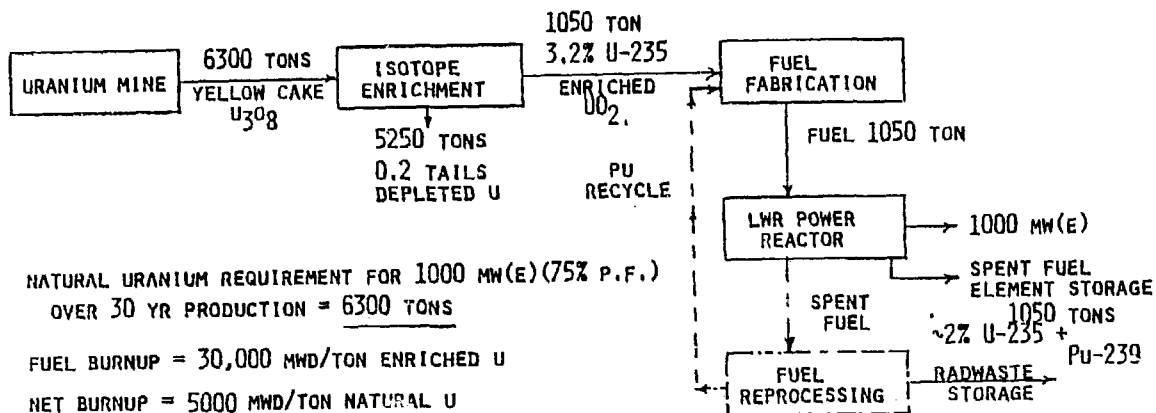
URANIUM MINE

6300 TONS
YELLOW CAKE
$U_3O_8$

ISOTOPE ENRICHMENT

5250 TONS
0.2 TAILS
DEPLETED U

1050 TON
3.2% U-235
ENRICHED
$UO_2$.

PU
RECYCLE

FUEL FABRICATION

FUEL 1050 TON

LWR POWER REACTOR

1000 MW(E)

SPENT FUEL ELEMENT STORAGE

SPENT FUEL

1050 TONS
~2% U-235 +
Pu-239

FUEL REPROCESSING

RADWASTE STORAGE

NATURAL URANIUM REQUIREMENT FOR 1000 MW(E)(75% P.F.) OVER 30 YR PRODUCTION = 6300 TONS

FUEL BURNUP = 30,000 MWD/TON ENRICHED U

NET BURNUP = 5000 MWD/TON NATURAL U